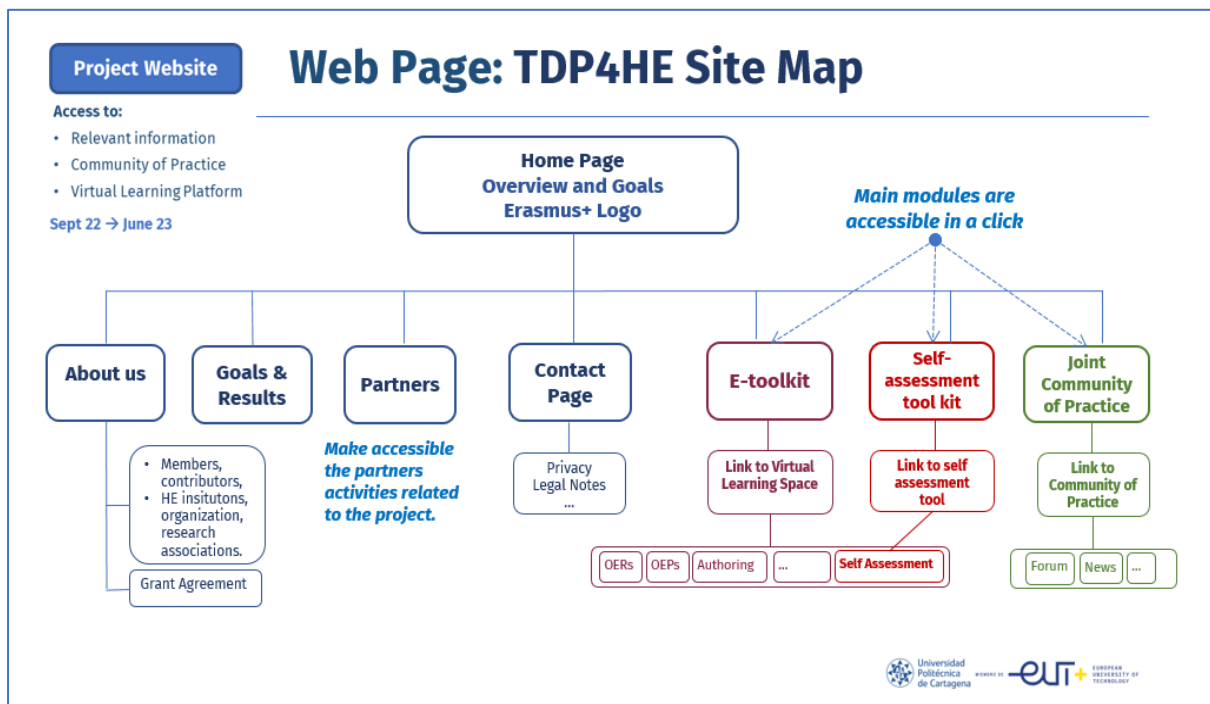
Project Website

Web Page: TDP4HE Site Map

Access to:

- Relevant information
- Community of Practice
- Virtual Learning Platform

Sept 22 → June 23

Home Page
Overview and Goals
Erasmus+ Logo

Main modules are accessible in a click

About us

Goals & Results

Partners

Contact Page

E-toolkit

Self-assessment tool kit

Joint Community of Practice

- Members, contributors,
- HE insitutons, organization, research associations.

Grant Agreement

Make accessible the partners activities related to the project.

Privacy
Legal Notes
...

Link to Virtual Learning Space

Link to self assessment tool

Link to Community of Practice

OERs | OEPs | Authoring | ... | Self Assessment

Forum | News | ...

Universidad Politécnica de Cartagena

MEMBER OF

eut+ EUROPEAN UNIVERSITY OF TECHNOLOGY